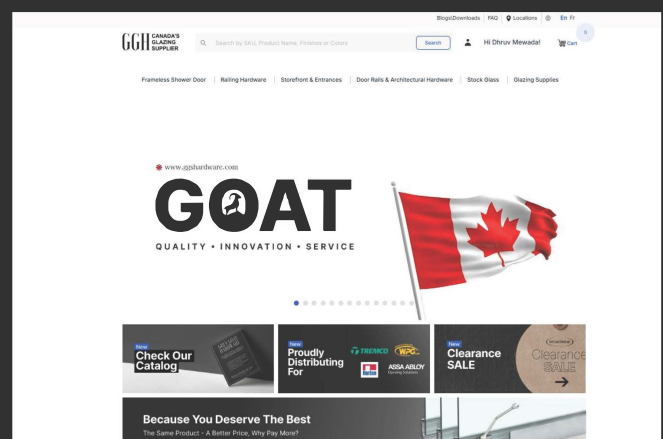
Blogs/Downloads | FAQ | Locations | En Fr

GGH CANADA'S GLAZING SUPPLIER

Search by SKU, Product Name, Finishes or Colors

Search

Hi Dhruv Mewada!

Cart

Frameless Shower Door | Railing Hardware | Storefront & Entrances | Door Rails & Architectural Hardware | Stock Glass | Glazing Supplies

www.ggphardware.com

GOAT

QUALITY • INNOVATION • SERVICE

New
Check Our Catalog

New
Proudly Distributing For

TREMCO

WPC

ASSA ABLOY

New
Clearance SALE

Clearance SALE

Because You Deserve The Best

The Same Product - A Better Price, Why Pay More?